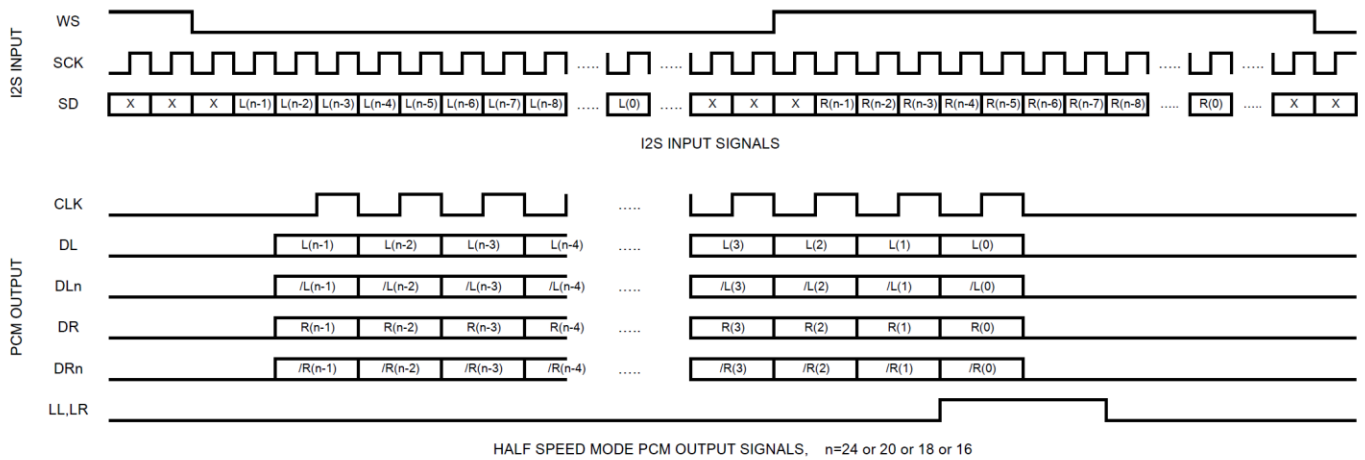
I2S INPUT

WS

SCK ..... .....  ..... .....

SD X X X L(n-1) L(n-2) L(n-3) L(n-4) L(n-5) L(n-6) L(n-7) L(n-8) ..... L(0) ..... X X X R(n-1) R(n-2) R(n-3) R(n-4) R(n-5) R(n-6) R(n-7) R(n-8) ..... R(0) ..... X X

I2S INPUT SIGNALS

PCM OUTPUT

CLK .....

DL L(n-1) L(n-2) L(n-3) L(n-4) ..... L(3) L(2) L(1) L(0)

DLn /L(n-1) /L(n-2) /L(n-3) /L(n-4) ..... /L(3) /L(2) /L(1) /L(0)

DR R(n-1) R(n-2) R(n-3) R(n-4) ..... R(3) R(2) R(1) R(0)

DRn /R(n-1) /R(n-2) /R(n-3) /R(n-4) ..... /R(3) /R(2) /R(1) /R(0)

LL,LR

HALF SPEED MODE PCM OUTPUT SIGNALS, n=24 or 20 or 18 or 16